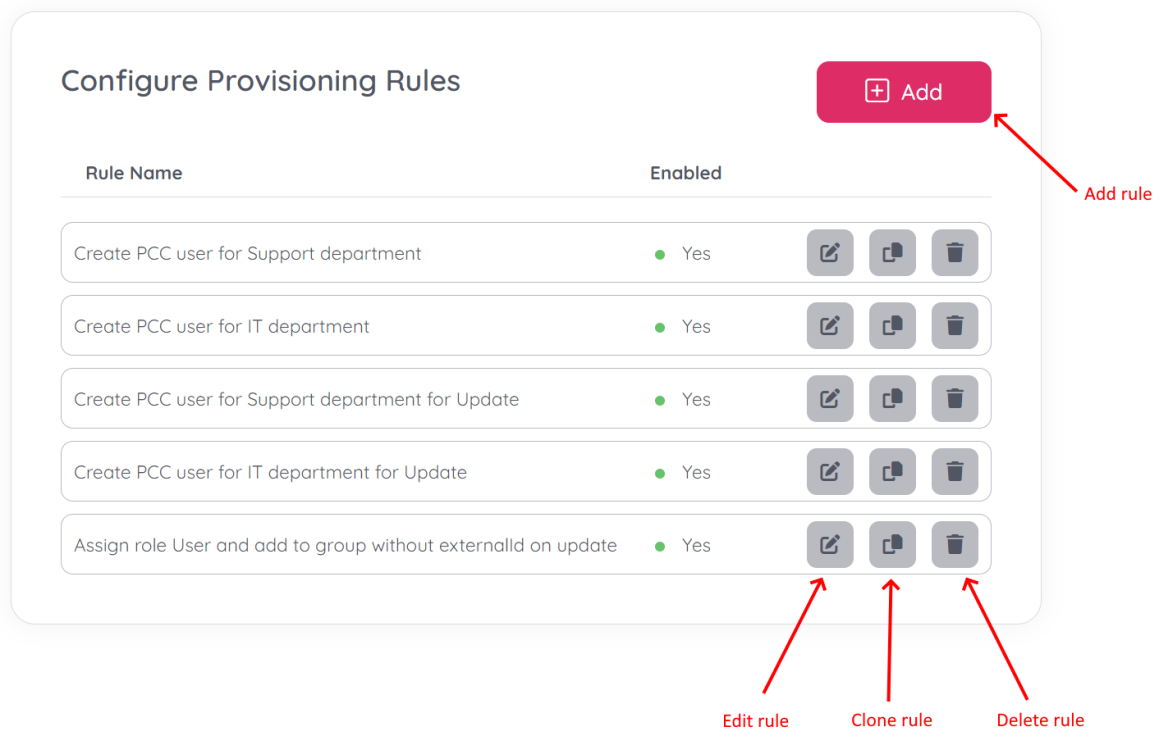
Configure Provisioning Rules

Add

Add rule

| Rule Name | Enabled |
|---|---|
| Create PCC user for Support department | Yes |
| Create PCC user for IT department | Yes |
| Create PCC user for Support department for Update | Yes |
| Create PCC user for IT department for Update | Yes |
| Assign role User and add to group without externalId on update | Yes |

Edit rule

Clone rule

Delete rule